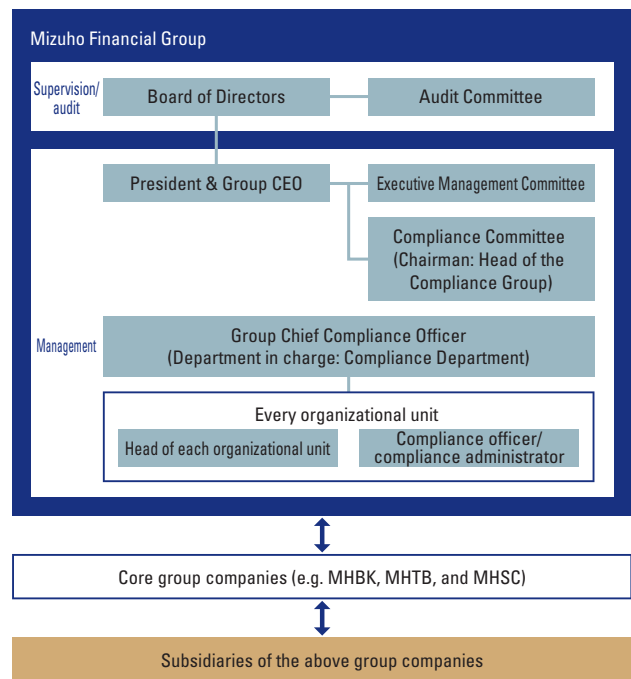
Mizuho Financial Group

Supervision/audit

Board of Directors

Audit Committee

President & Group CEO

Executive Management Committee

Compliance Committee (Chairman: Head of the Compliance Group)

Management

Group Chief Compliance Officer (Department in charge: Compliance Department)

Every organizational unit

Head of each organizational unit

Compliance officer/ compliance administrator

Core group companies (e.g. MHBK, MHTB, and MHSC)

Subsidiaries of the above group companies